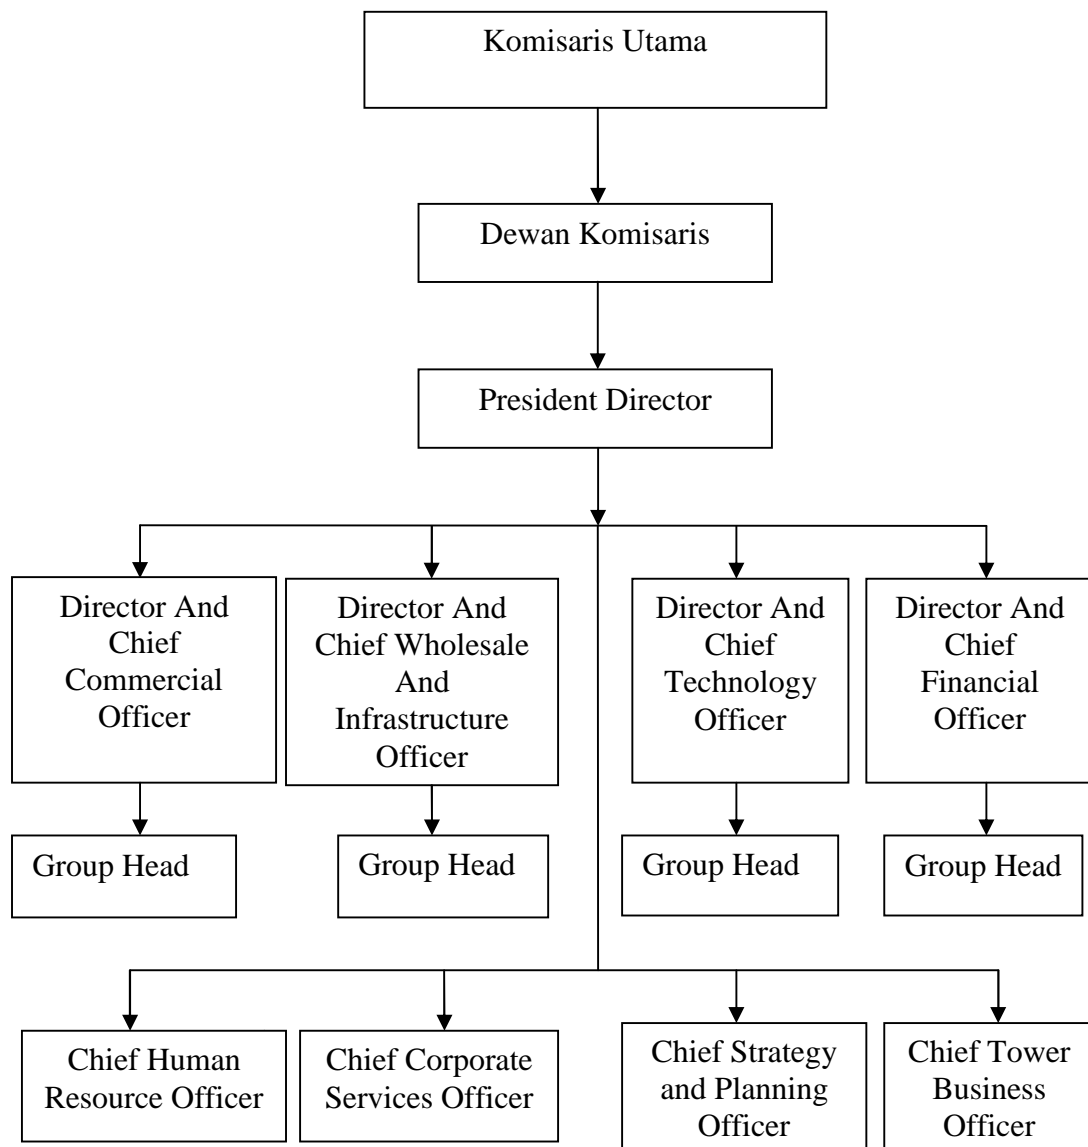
Komisaris Utama

Dewan Komisaris

President Director

Director And Chief Commercial Officer

Director And Chief Wholesale And Infrastructure Officer

Director And Chief Technology Officer

Director And Chief Financial Officer

Group Head

Group Head

Group Head

Group Head

Chief Human Resource Officer

Chief Corporate Services Officer

Chief Strategy and Planning Officer

Chief Tower Business Officer